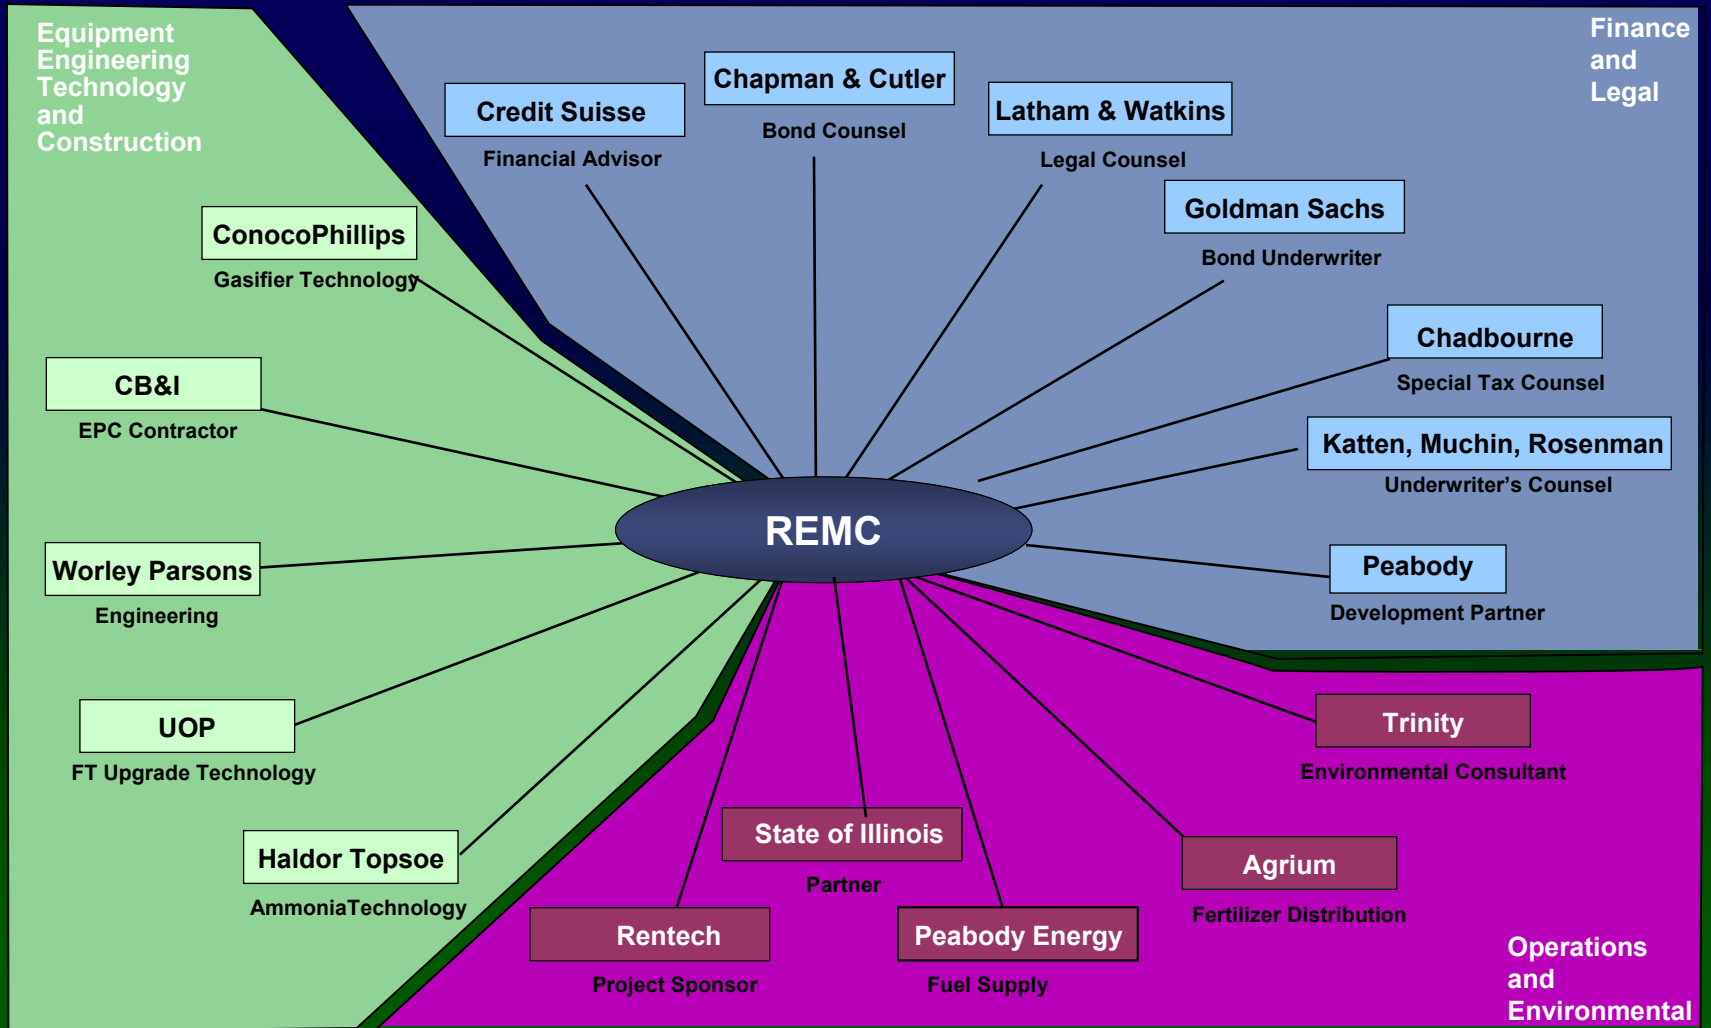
Equipment Engineering Technology and Construction

Finance and Legal

Credit Suisse
Financial Advisor

Chapman & Cutler
Bond Counsel

Latham & Watkins
Legal Counsel

Goldman Sachs
Bond Underwriter

ConocoPhillips
Gasifier Technology

Chadbourne
Special Tax Counsel

CB&I
EPC Contractor

Katten, Muchin, Rosenman
Underwriter's Counsel

REMC

Worley Parsons
Engineering

Peabody
Development Partner

UOP
FT Upgrade Technology

Trinity
Environmental Consultant

State of Illinois
Partner

Haldor Topsoe
AmmoniaTechnology

Agrium
Fertilizer Distribution

Rentech
Project Sponsor

Peabody Energy
Fuel Supply

Operations and Environmental